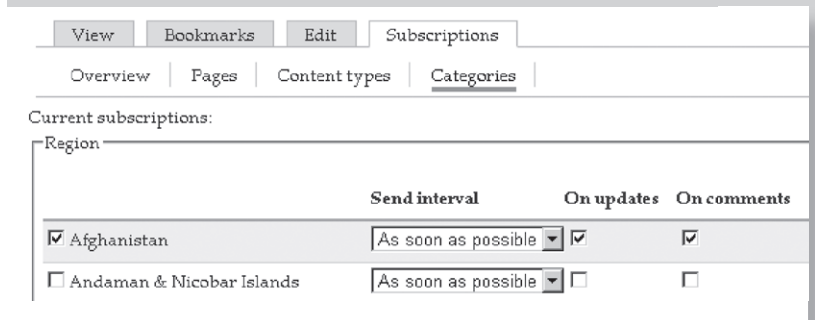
View | Bookmarks | Edit | Subscriptions

Overview | Pages | Content types | Categories

Current subscriptions:

Region

| | Send interval | On updates | On comments |
|---|---|---|---|
| ☑ Afghanistan | As soon as possible | ☑ | ☑ |
| ☐ Andaman & Nicobar Islands | As soon as possible | ☐ | ☐ |